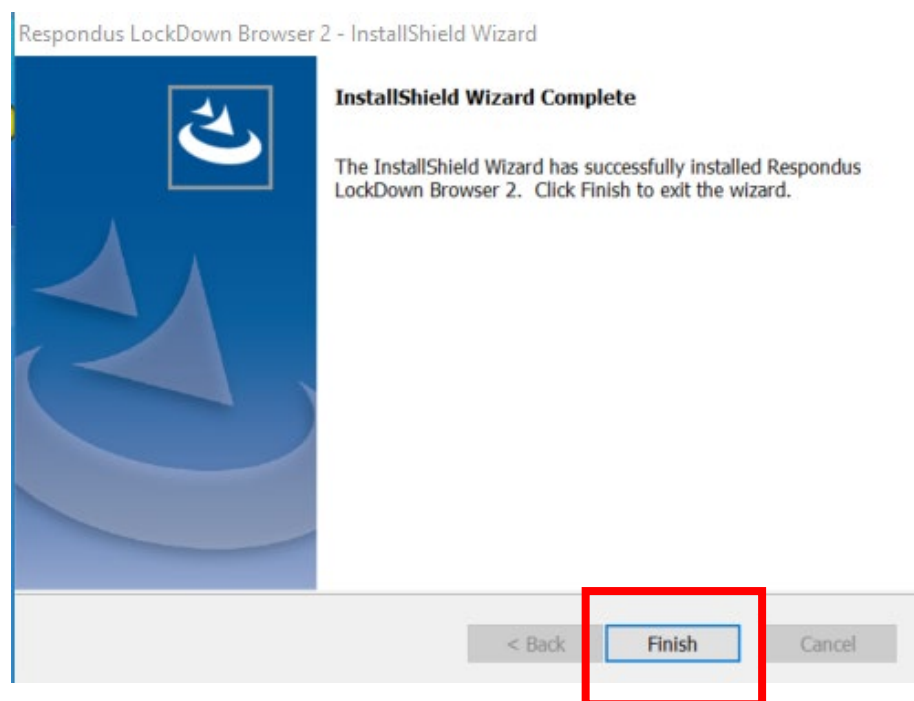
Respondus LockDown Browser 2 - InstallShield Wizard

InstallShield Wizard Complete

The InstallShield Wizard has successfully installed Respondus LockDown Browser 2. Click Finish to exit the wizard.

< Back

Finish

Cancel